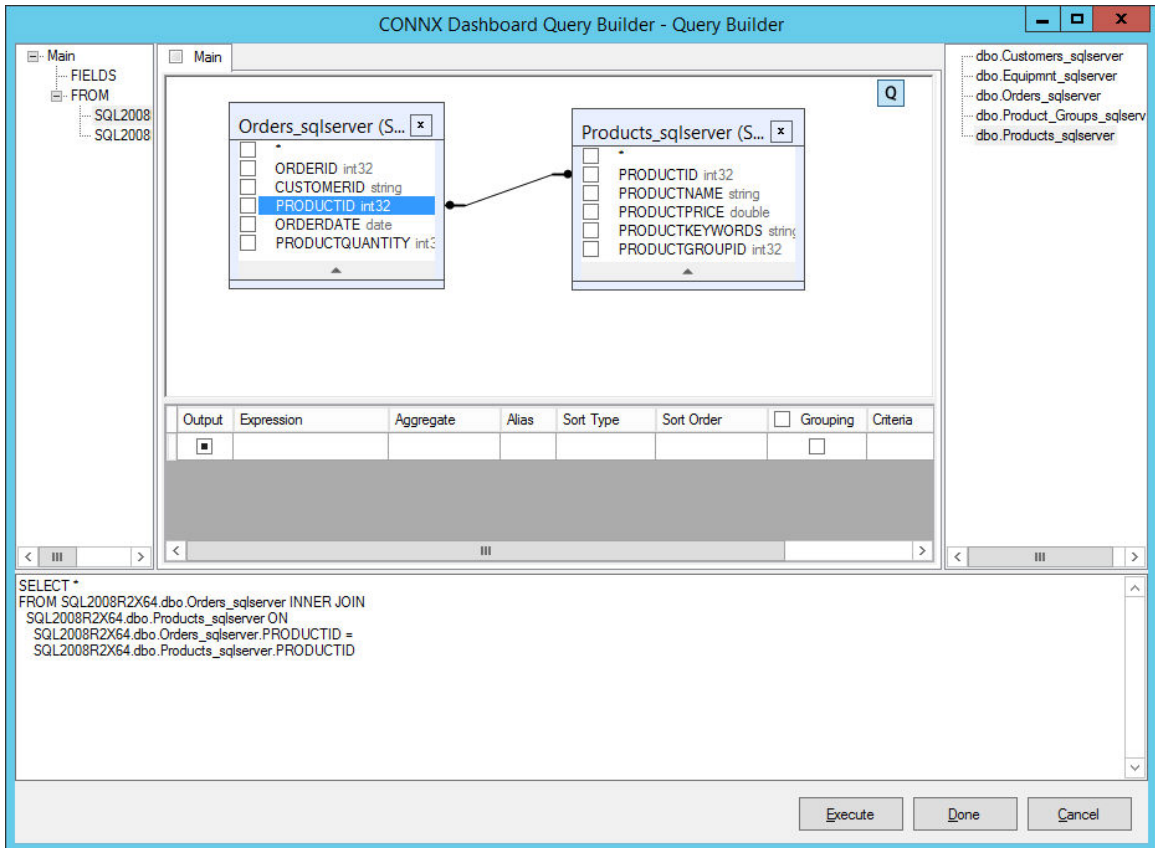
CONNX Dashboard Query Builder - Query Builder

Main
FIELDS
FROM
SQL2008
SQL2008

Main

Q

Orders_sqlserver (S...
*
ORDERID int32
CUSTOMERID string
PRODUCTID int32
ORDERDATE date
PRODUCTQUANTITY int3

Products_sqlserver (S...
*
PRODUCTID int32
PRODUCTNAME string
PRODUCTPRICE double
PRODUCTKEYWORDS string
PRODUCTGROUPID int32

| Output | Expression | Aggregate | Alias | Sort Type | Sort Order | Grouping | Criteria |
|---|---|---|---|---|---|---|---|
| ■ | | | | | | ☐ | |

dbo.Customers_sqlserver
dbo.Equipmnt_sqlserver
dbo.Orders_sqlserver
dbo.Product_Groups_sqlserv
dbo.Products_sqlserver

SELECT *
FROM SQL2008R2X64.dbo.Orders_sqlserver INNER JOIN
SQL2008R2X64.dbo.Products_sqlserver ON
SQL2008R2X64.dbo.Orders_sqlserver.PRODUCTID =
SQL2008R2X64.dbo.Products_sqlserver.PRODUCTID

Execute
Done
Cancel